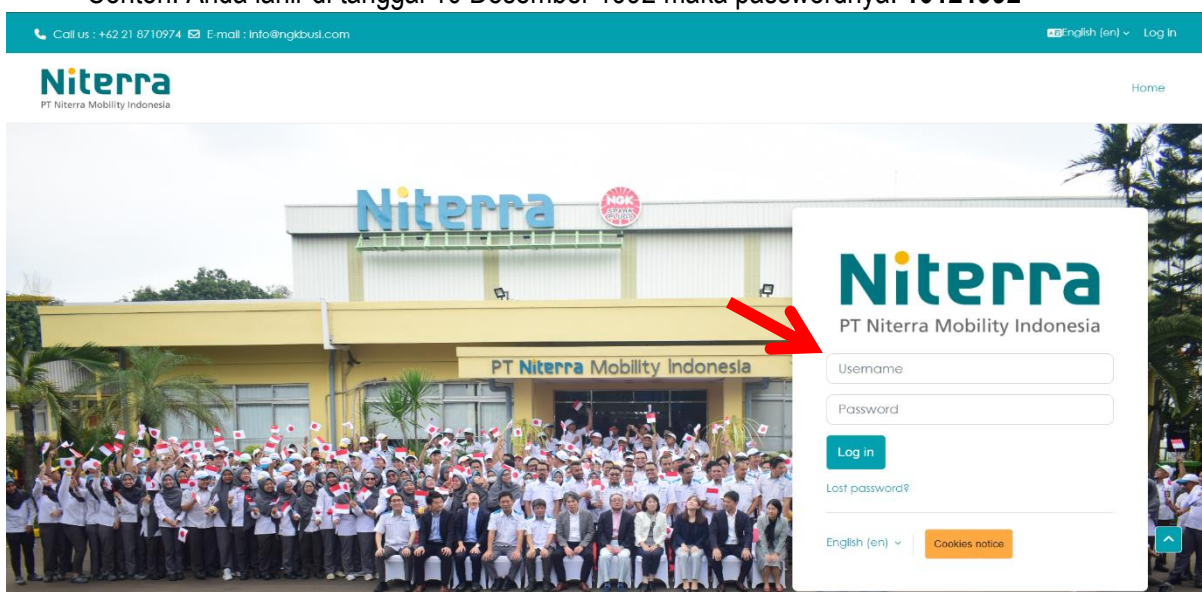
Contoh: Anda lahir di tanggal 10 Desember 1992 maka passwordnya: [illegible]

Call us : +62 21 8710974 E-mail : info@ngkbusi.com

English (en) Log in

Niterra
PT Niterra Mobility Indonesia

Home

Niterra

NGK SPARK PLUGS

PT Niterra Mobility Indonesia

Niterra
PT Niterra Mobility Indonesia

Username

Password

Log in

Lost password?

English (en)

Cookies notice